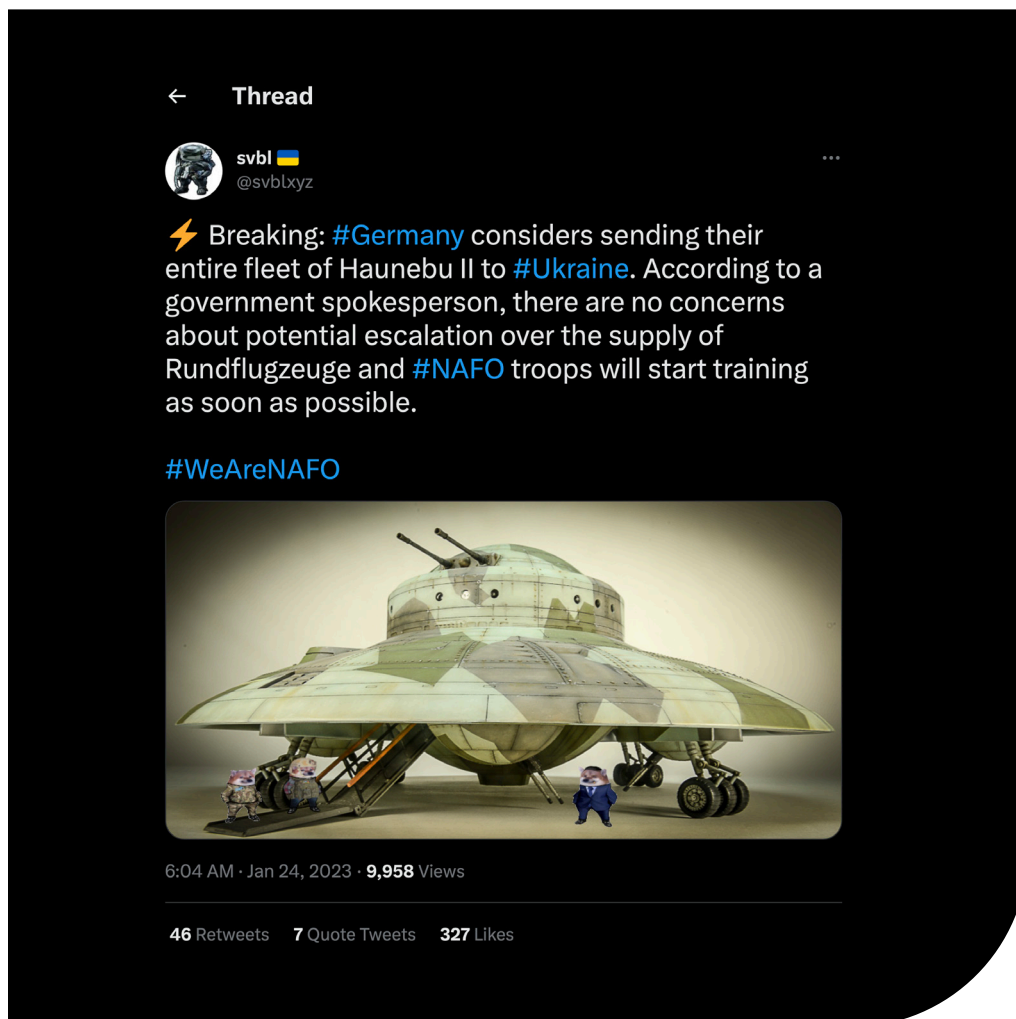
← Thread

svbl 🇺🇦
@svblxyz

⚡ Breaking: #Germany considers sending their entire fleet of Haunebu II to #Ukraine. According to a government spokesperson, there are no concerns about potential escalation over the supply of Rundflugzeuge and #NAFO troops will start training as soon as possible.

#WeAreNAFO

6:04 AM · Jan 24, 2023 · 9,958 Views

46 Retweets 7 Quote Tweets 327 Likes